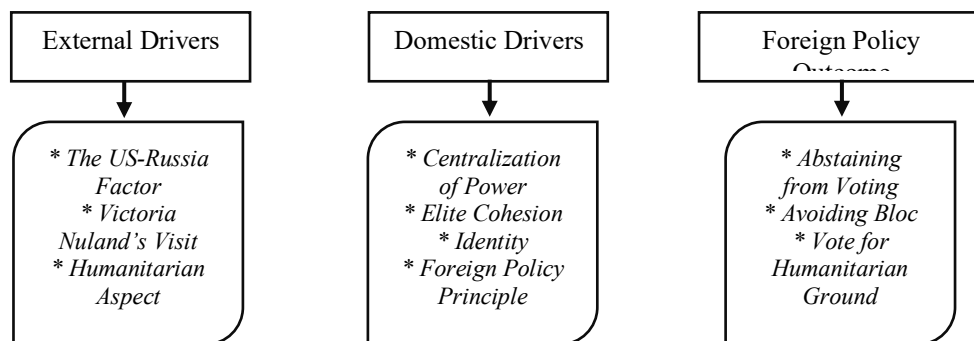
External Drivers

* The US-Russia Factor
* Victoria Nuland's Visit
* Humanitarian Aspect

Domestic Drivers

* Centralization of Power
* Elite Cohesion
* Identity
* Foreign Policy Principle

Foreign Policy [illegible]

* Abstaining from Voting
* Avoiding Bloc
* Vote for Humanitarian Ground